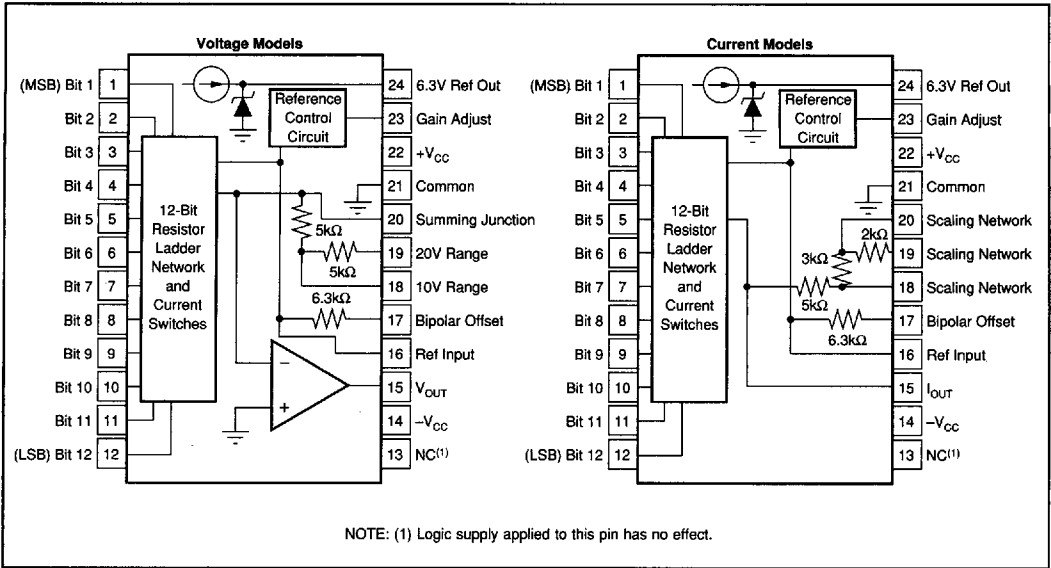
Voltage Models

(MSB) Bit 1 1
Bit 2 2
Bit 3 3
Bit 4 4
Bit 5 5
Bit 6 6
Bit 7 7
Bit 8 8
Bit 9 9
Bit 10 10
Bit 11 11
(LSB) Bit 12 12

12-Bit Resistor Ladder Network and Current Switches

Reference Control Circuit

5kΩ
5kΩ
6.3kΩ

24 6.3V Ref Out
23 Gain Adjust
22 $+V_{CC}$
21 Common
20 Summing Junction
19 20V Range
18 10V Range
17 Bipolar Offset
16 Ref Input
15 $V_{OUT}$
14 $-V_{CC}$
13 NC$^{(1)}$

Current Models

(MSB) Bit 1 1
Bit 2 2
Bit 3 3
Bit 4 4
Bit 5 5
Bit 6 6
Bit 7 7
Bit 8 8
Bit 9 9
Bit 10 10
Bit 11 11
(LSB) Bit 12 12

12-Bit Resistor Ladder Network and Current Switches

Reference Control Circuit

2kΩ
3kΩ
5kΩ
6.3kΩ

24 6.3V Ref Out
23 Gain Adjust
22 $+V_{CC}$
21 Common
20 Scaling Network
19 Scaling Network
18 Scaling Network
17 Bipolar Offset
16 Ref Input
15 $I_{OUT}$
14 $-V_{CC}$
13 NC$^{(1)}$

NOTE: (1) Logic supply applied to this pin has no effect.